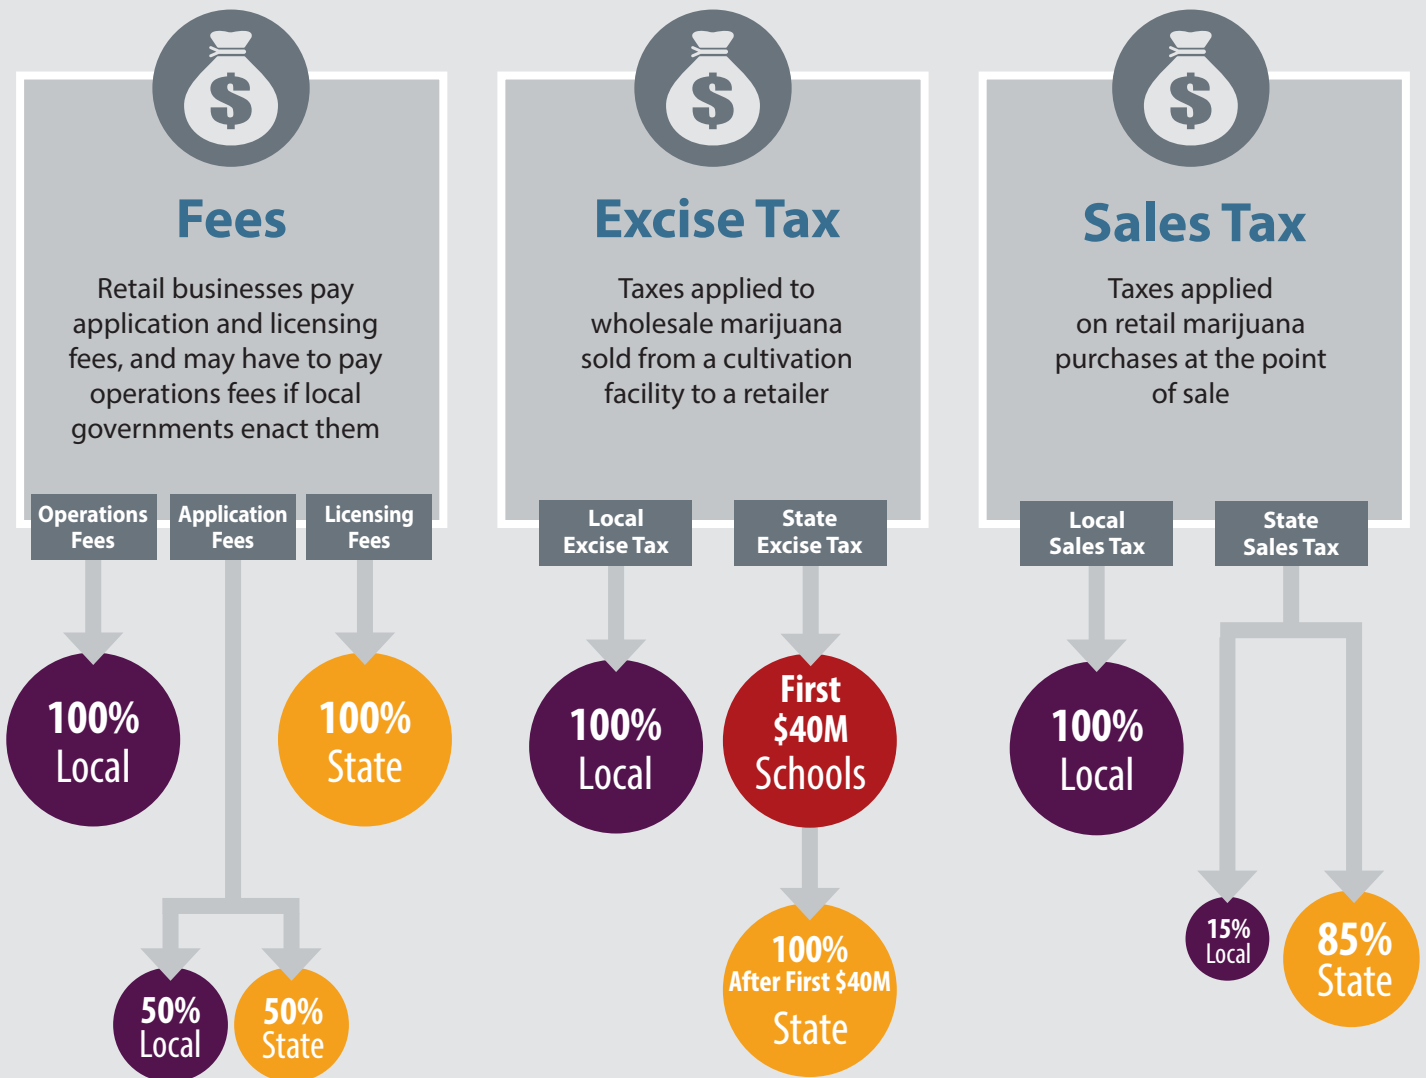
$

Fees

Retail businesses pay application and licensing fees, and may have to pay operations fees if local governments enact them

Operations Fees

Application Fees

Licensing Fees

100% Local

100% State

50% Local

50% State

$

Excise Tax

Taxes applied to wholesale marijuana sold from a cultivation facility to a retailer

Local Excise Tax

State Excise Tax

100% Local

First \$40M Schools

100% After First \$40M State

$

Sales Tax

Taxes applied on retail marijuana purchases at the point of sale

Local Sales Tax

State Sales Tax

100% Local

15% Local

85% State